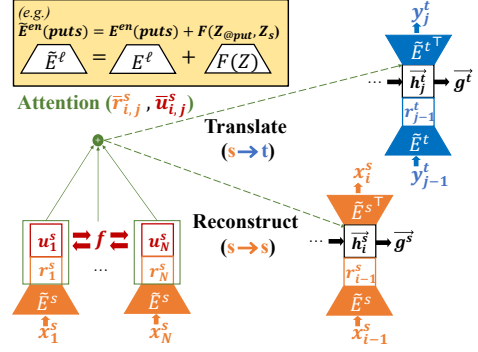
(e.g.)
$\tilde{E}^{en}(\boldsymbol{puts}) = E^{en}(\boldsymbol{puts}) + F(Z_{@put}, Z_s)$
$\tilde{E}^{\ell}$ = $E^{\ell}$ + $F(Z)$

Attention ($\bar{r}^s_{i,j}$, $\bar{u}^s_{i,j}$)

Translate
(s → t)

Reconstruct
(s → s)

$y^t_j$
$\tilde{E}^{t\top}$
$\vec{h}^t_j$
$\vec{g}^t$
$r^t_{j-1}$
$\tilde{E}^t$
$y^t_{j-1}$

$x^s_i$
$\tilde{E}^{s\top}$
$\vec{h}^s_i$
$\vec{g}^s$
$r^s_{i-1}$
$\tilde{E}^s$
$x^s_{i-1}$

$u^s_1$
$r^s_1$
$f$
$u^s_N$
$r^s_N$
...
$\tilde{E}^s$
$\tilde{E}^s$
$x^s_1$
$x^s_N$